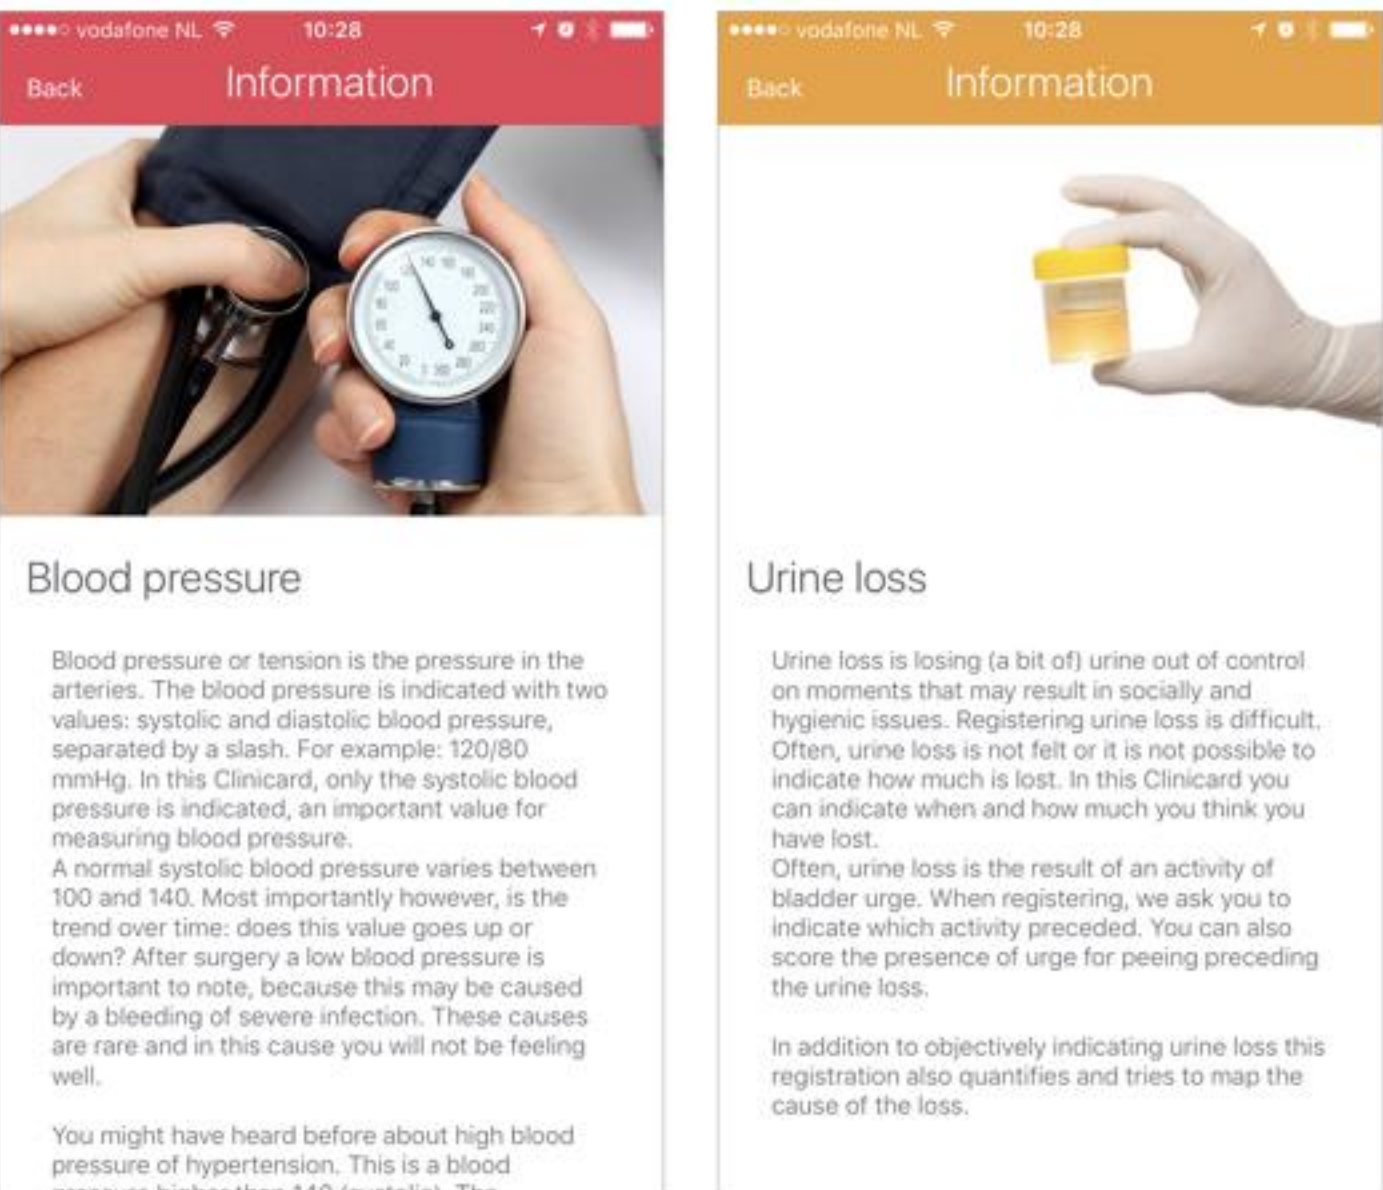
●●●●○ vodafone NL 10:28

Back Information

Blood pressure

Blood pressure or tension is the pressure in the arteries. The blood pressure is indicated with two values: systolic and diastolic blood pressure, separated by a slash. For example: 120/80 mmHg. In this Clinicard, only the systolic blood pressure is indicated, an important value for measuring blood pressure.
A normal systolic blood pressure varies between 100 and 140. Most importantly however, is the trend over time: does this value goes up or down? After surgery a low blood pressure is important to note, because this may be caused by a bleeding of severe infection. These causes are rare and in this cause you will not be feeling well.

You might have heard before about high blood pressure of hypertension. This is a blood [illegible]

●●●●○ vodafone NL 10:28

Back Information

Urine loss

Urine loss is losing (a bit of) urine out of control on moments that may result in socially and hygienic issues. Registering urine loss is difficult. Often, urine loss is not felt or it is not possible to indicate how much is lost. In this Clinicard you can indicate when and how much you think you have lost.
Often, urine loss is the result of an activity of bladder urge. When registering, we ask you to indicate which activity preceded. You can also score the presence of urge for peeing preceding the urine loss.

In addition to objectively indicating urine loss this registration also quantifies and tries to map the cause of the loss.